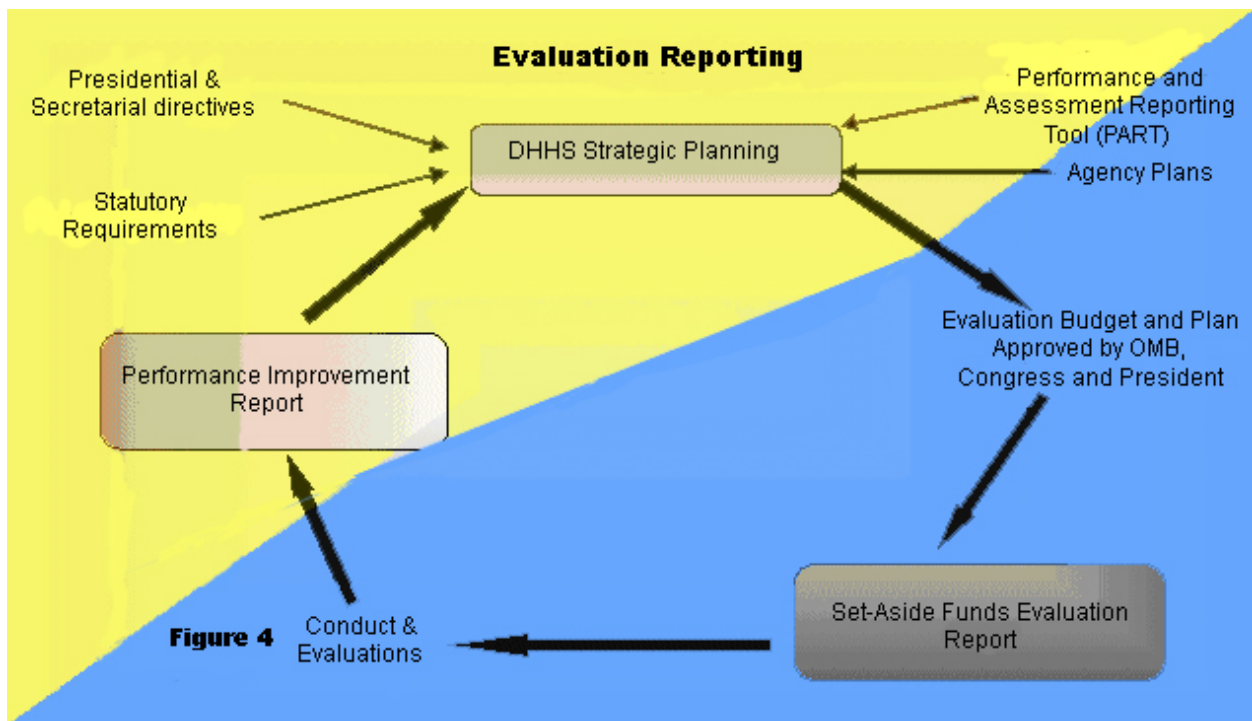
Evaluation Reporting

Presidential & Secretarial directives

Statutory Requirements

DHHS Strategic Planning

Performance and Assessment Reporting Tool (PART)

Agency Plans

Evaluation Budget and Plan Approved by OMB, Congress and President

Performance Improvement Report

Set-Aside Funds Evaluation Report

Figure 4

Conduct & Evaluations